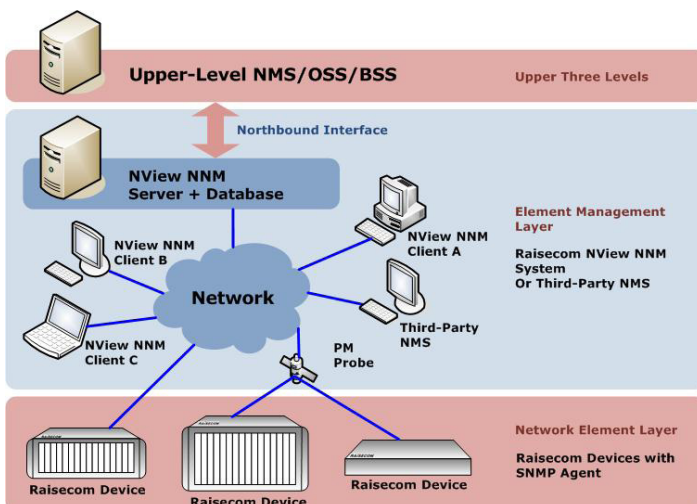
Upper-Level NMS/OSS/BSS

Upper Three Levels

Northbound Interface

NView NNM
Server + Database

Element Management Layer

Raisecom NView NNM System
Or Third-Party NMS

NView NNM
Client B

NView NNM
Client A

Network

NView NNM
Client C

Third-Party
NMS

PM
Probe

Network Element Layer

Raisecom Devices with SNMP Agent

RAISECOM

RAISECOM

RAISECOM

Raisecom Device

Raisecom Device

Raisecom Device